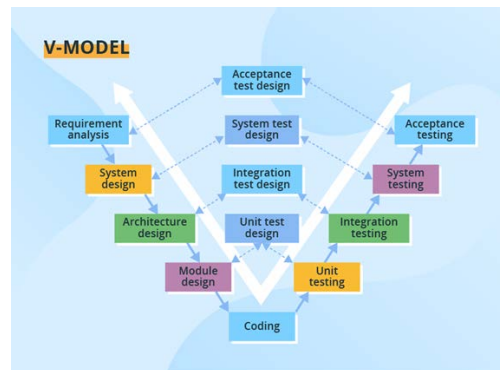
V-MODEL

Acceptance test design

Requirement analysis

System test design

Acceptance testing

System design

Integration test design

System testing

Architecture design

Unit test design

Integration testing

Module design

Unit testing

Coding